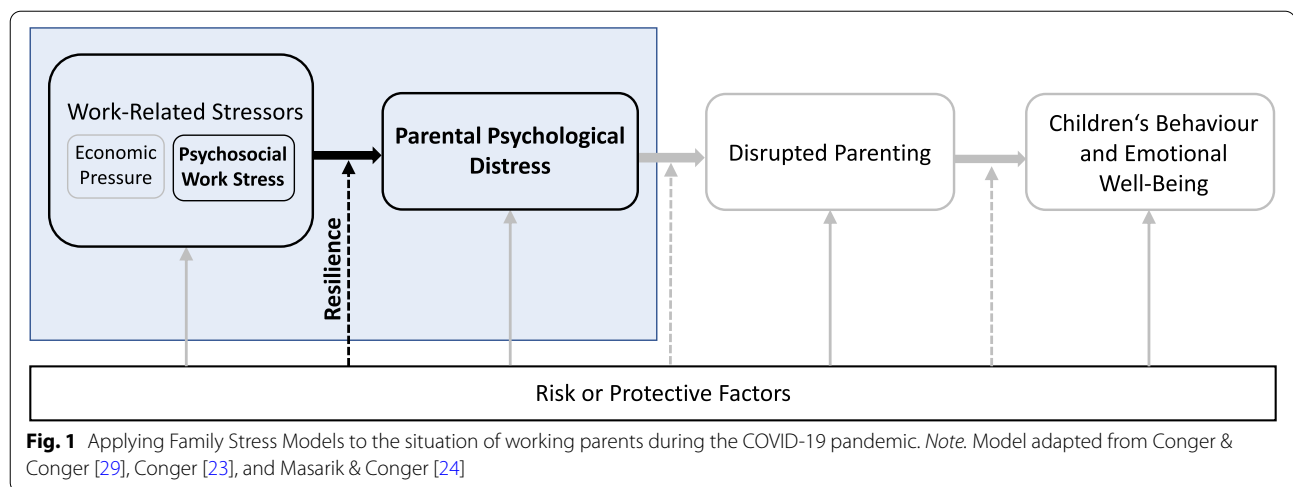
Work-Related Stressors

Economic Pressure

Psychosocial Work Stress

Resilience

Parental Psychological Distress

Disrupted Parenting

Children‘s Behaviour and Emotional Well-Being

Risk or Protective Factors

**Fig. 1** Applying Family Stress Models to the situation of working parents during the COVID-19 pandemic. *Note.* Model adapted from Conger & Conger [29], Conger [23], and Masarik & Conger [24]